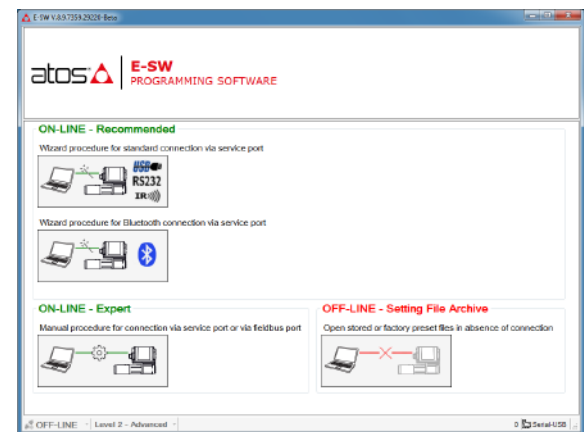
E-SW V.8.9.7359.29226 Beta

atos

E-SW
PROGRAMMING SOFTWARE

ON-LINE - Recommended

Wizard procedure for standard connection via service port

USB
RS232
IR

Wizard procedure for Bluetooth connection via service port

ON-LINE - Expert

Manual procedure for connection via service port or via fieldbus port

OFF-LINE - Setting File Archive

Open stored or factory preset files in absence of connection

OFF-LINE | Level 2 - Advanced | 0 Serial-USB